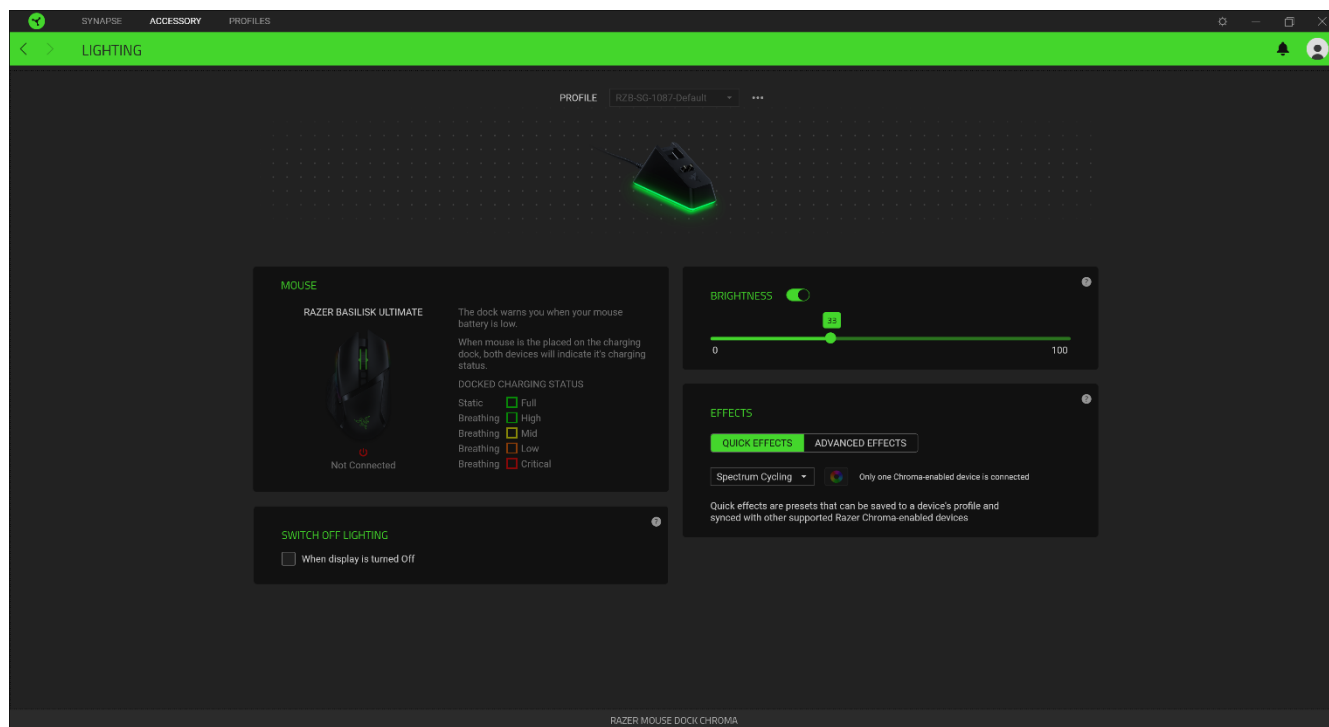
SYNAPSE ACCESSORY PROFILES

LIGHTING

PROFILE RZ8-SG-1087-Default •••

MOUSE

RAZER BASILISK ULTIMATE

Not Connected

The dock warns you when your mouse battery is low.

When mouse is the placed on the charging dock, both devices will indicate it's charging status.

DOCKED CHARGING STATUS

| | |
|---|---|
| Static | Full |
| Breathing | High |
| Breathing | Mid |
| Breathing | Low |
| Breathing | Critical |

SWITCH OFF LIGHTING

When display is turned Off

BRIGHTNESS

33

0 100

EFFECTS

QUICK EFFECTS ADVANCED EFFECTS

Spectrum Cycling

Only one Chroma-enabled device is connected

Quick effects are presets that can be saved to a device's profile and synced with other supported Razer Chroma-enabled devices

RAZER MOUSE DOCK CHROMA